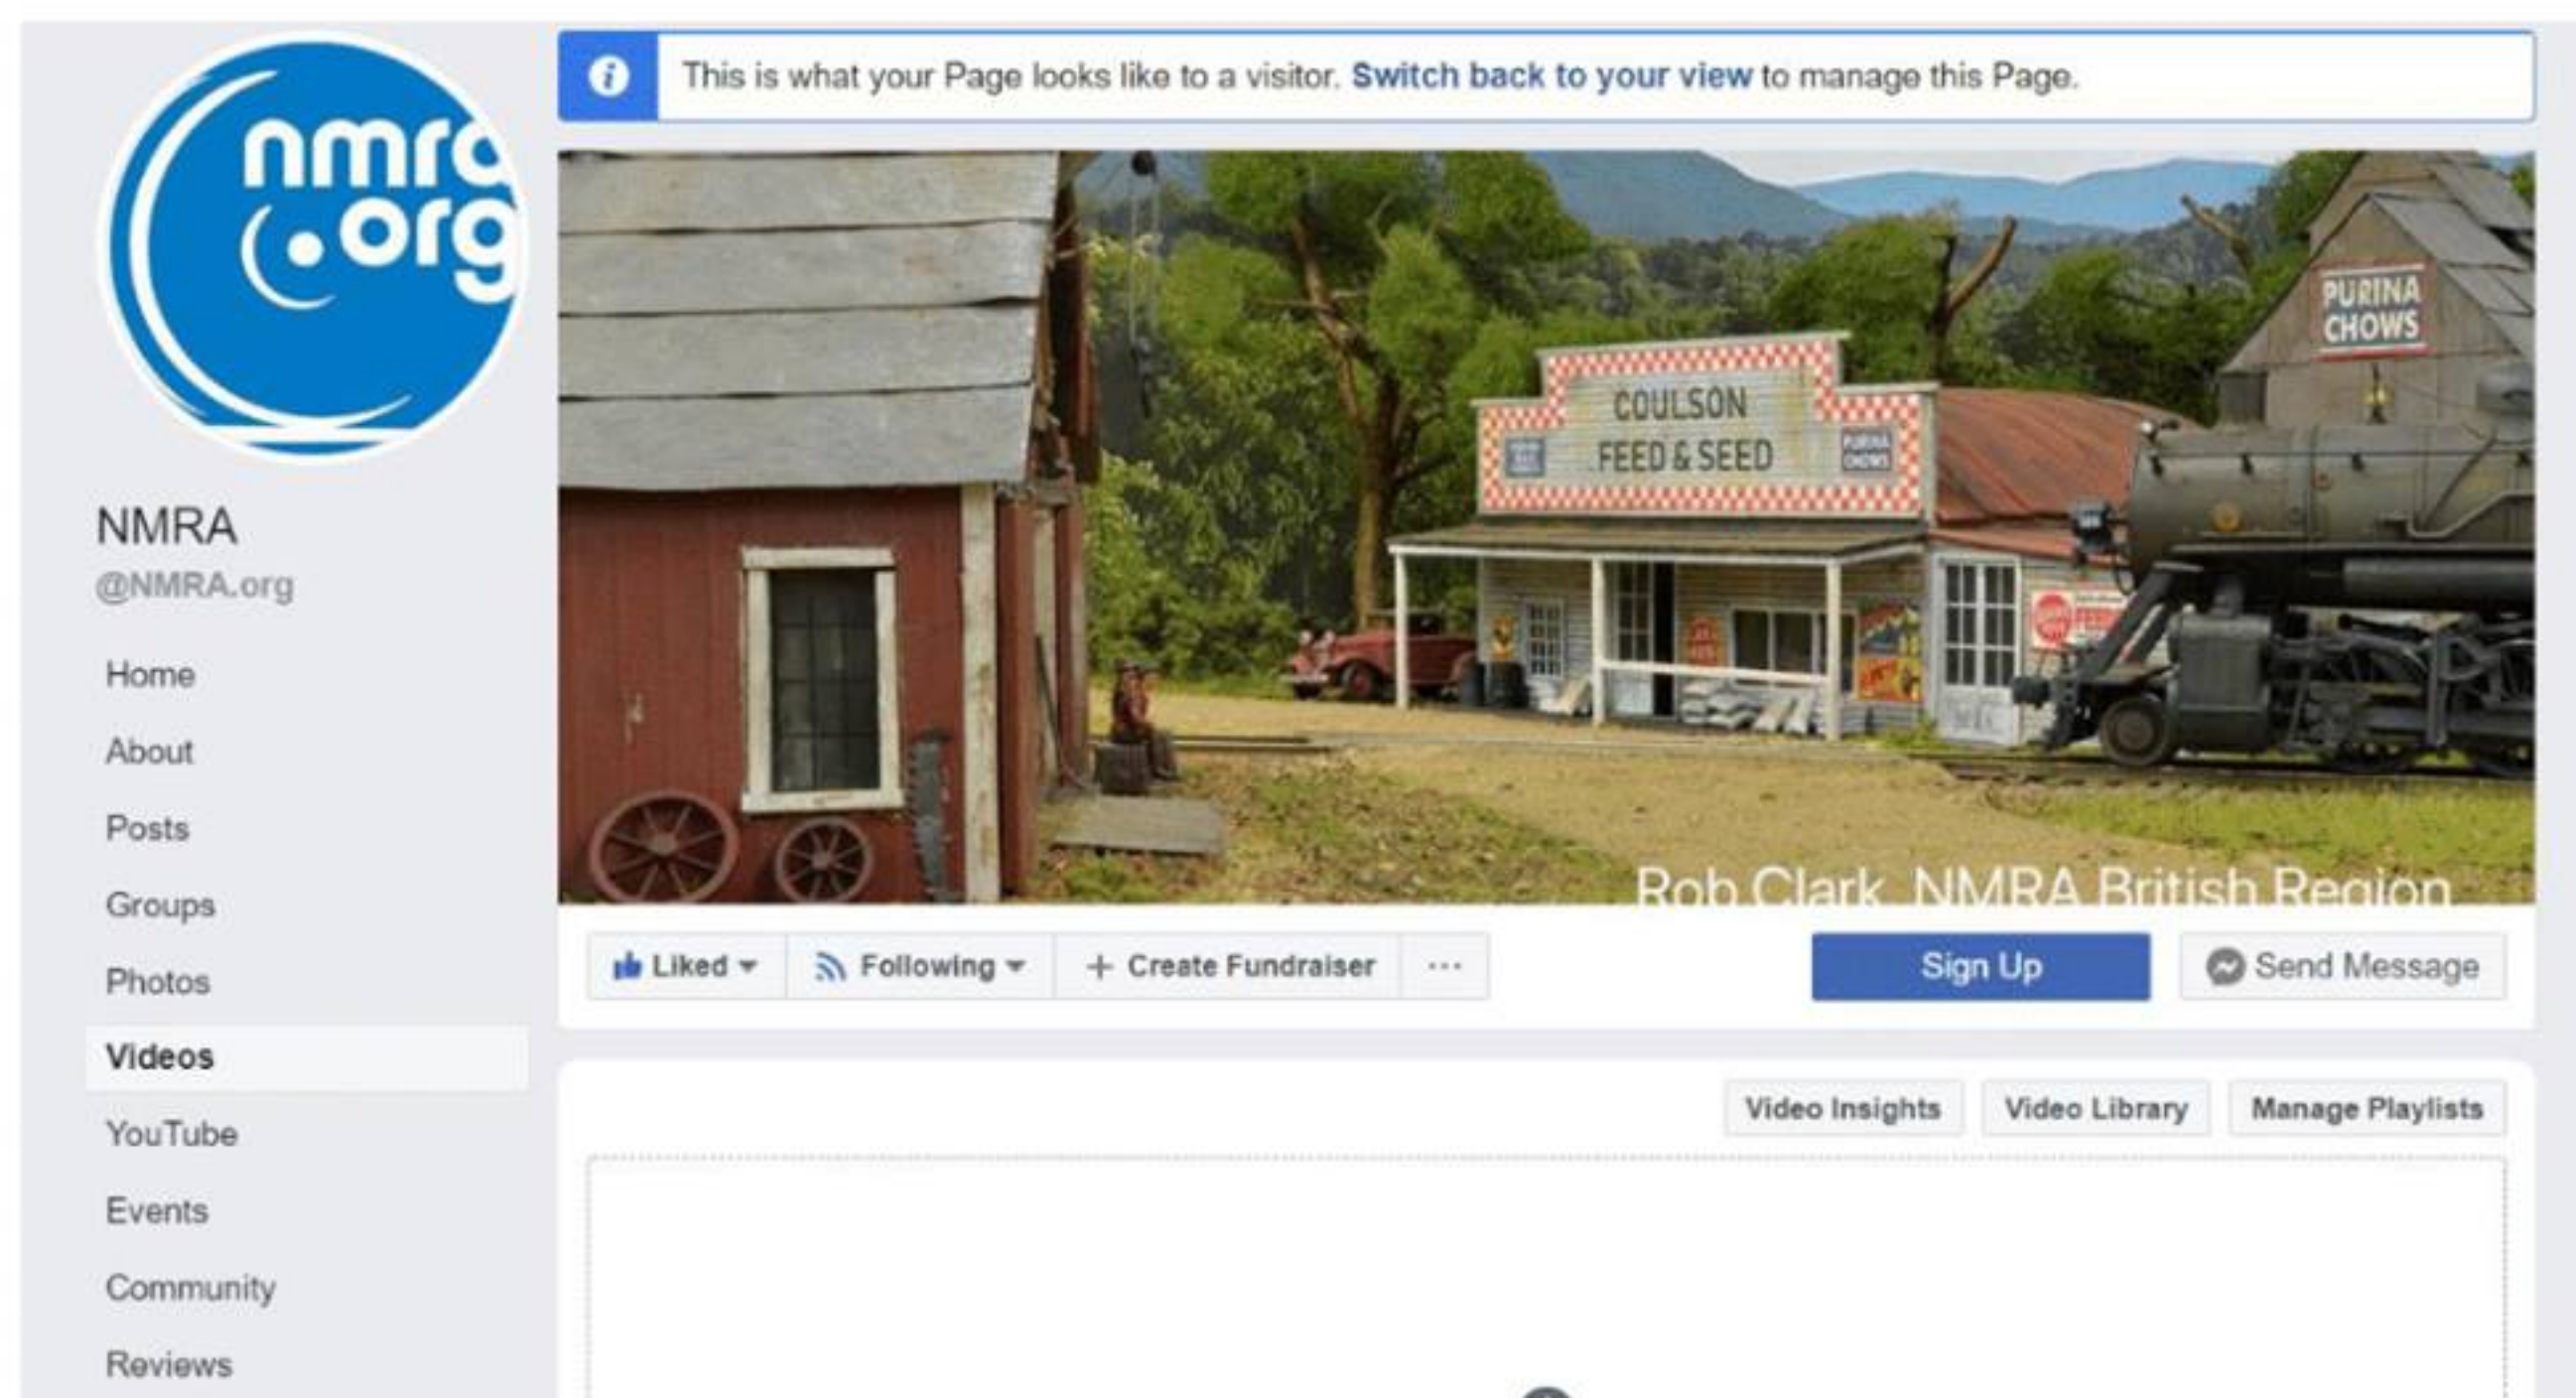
nmra
.org

This is what your Page looks like to a visitor. Switch back to your view to manage this Page.

PURINA CHOWS

COULSON FEED & SEED

Rob Clark, NMRA British Region

NMRA
@NMRA.org

Home
About
Posts
Groups
Photos
Videos
YouTube
Events
Community
Reviews

Liked
Following
+ Create Fundraiser
···
Sign Up
Send Message

Video Insights
Video Library
Manage Playlists